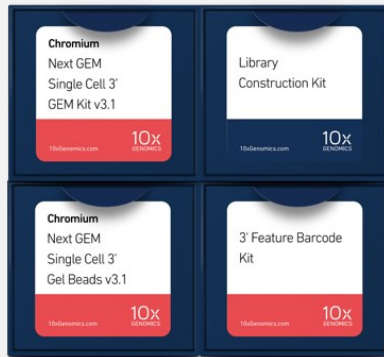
Chromium
Next GEM
Single Cell 3'
GEM Kit v3.1

10xGenomics.com

10x
GENOMICS

Library
Construction Kit

10xGenomics.com

10x
GENOMICS

Chromium
Next GEM
Single Cell 3'
Gel Beads v3.1

10xGenomics.com

10x
GENOMICS

3' Feature Barcode
Kit

10xGenomics.com

10x
GENOMICS